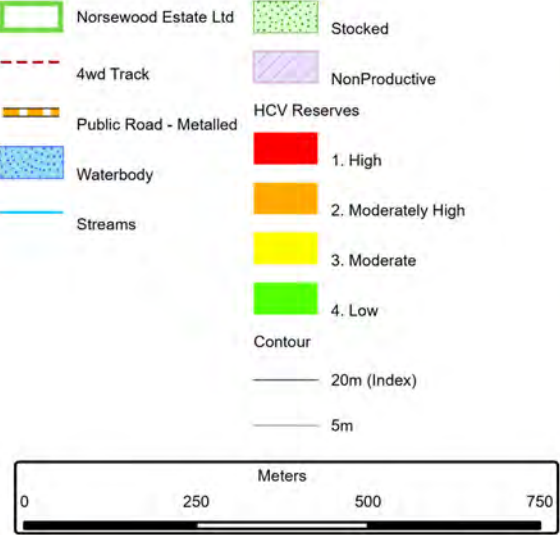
Norsewood Estate Ltd

4wd Track

Public Road - Metalled

Waterbody

Streams

Stocked

NonProductive

HCV Reserves

1. High

2. Moderately High

3. Moderate

4. Low

Contour

20m (Index)

5m

Meters

0 250 500 750